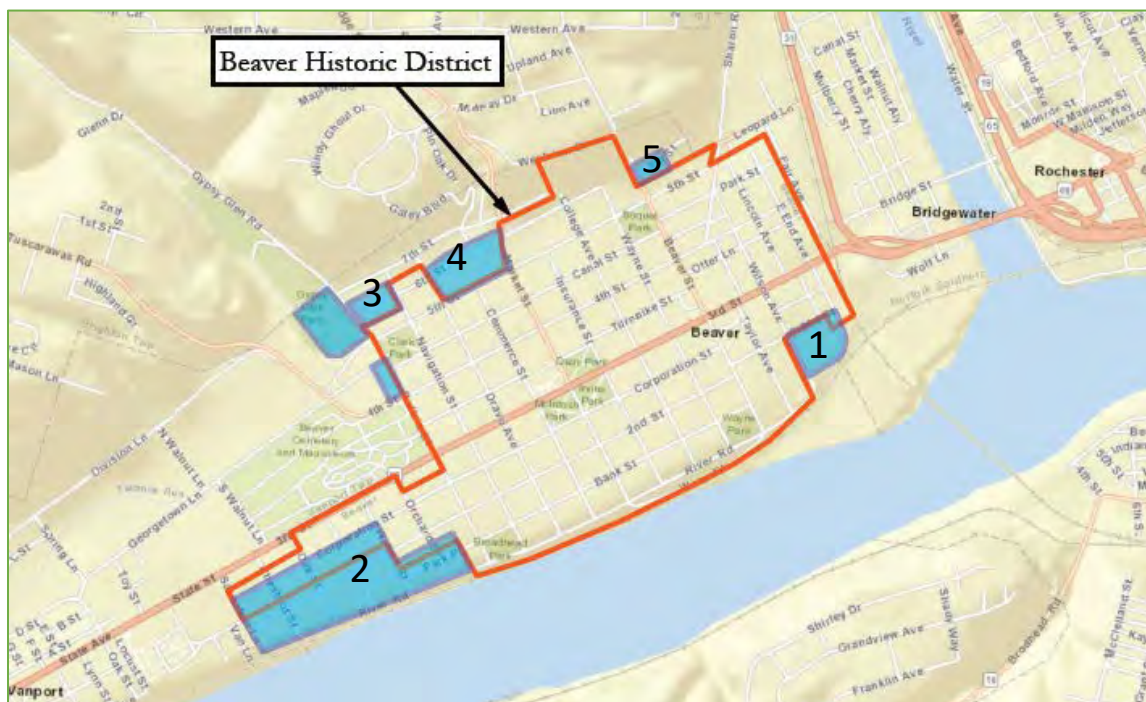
Beaver Historic District

5
4
3
1
2

Western Ave
Upland Ave
Maplewood
Murray Dr
Linn Ave
Glenn Dr
Windy Ghoul Dr
Pin Oak Dr
Gypsy Glen Rd
Gray Blvd
2nd
1st St
Tuscarawas Rd
Highland Dr
7th St
6th St
5th St
4th St
Clark Park
Navigation St
Commerce St
Insurance St
Canal St
College Ave
Wayne St
Beaver St
Park St
Lincoln Ave
East End Ave
Leopard Ln
5th St
Otter Ln
Turnpike St
3rd St
Wilson Ave
Taylor Ave
Beaver
Gray Park
Corporation St
McIntosh Park
Irvine Park
Dravo Ave
2nd St
Wayne Park
Bank St
River Rd
Broadhead Park
Orchard
Park
Division Ln
N Walnut Ln
S Walnut Ln
Georgetown Ln
Beaver Cemetery and Mausoleum
Spring Ln
Toy St
State St
State Ave
River Rd
Van Ln
Vanport
Locust St
Oak St
Shirley Dr
Grandview Ave
Franklin Ave
Shady Way
Broadhead Rd
Bridgewater
Bridge St
Wolf Ln
Rochester
Canal St
Market St
Cherry Aly
Mulberry St
Walnut Aly
Water St
Bedford Ave
Monroe St
Madison St
Jefferson
Riverside
4th St
5th St
McClelland St
Mason Ln
Indian
River